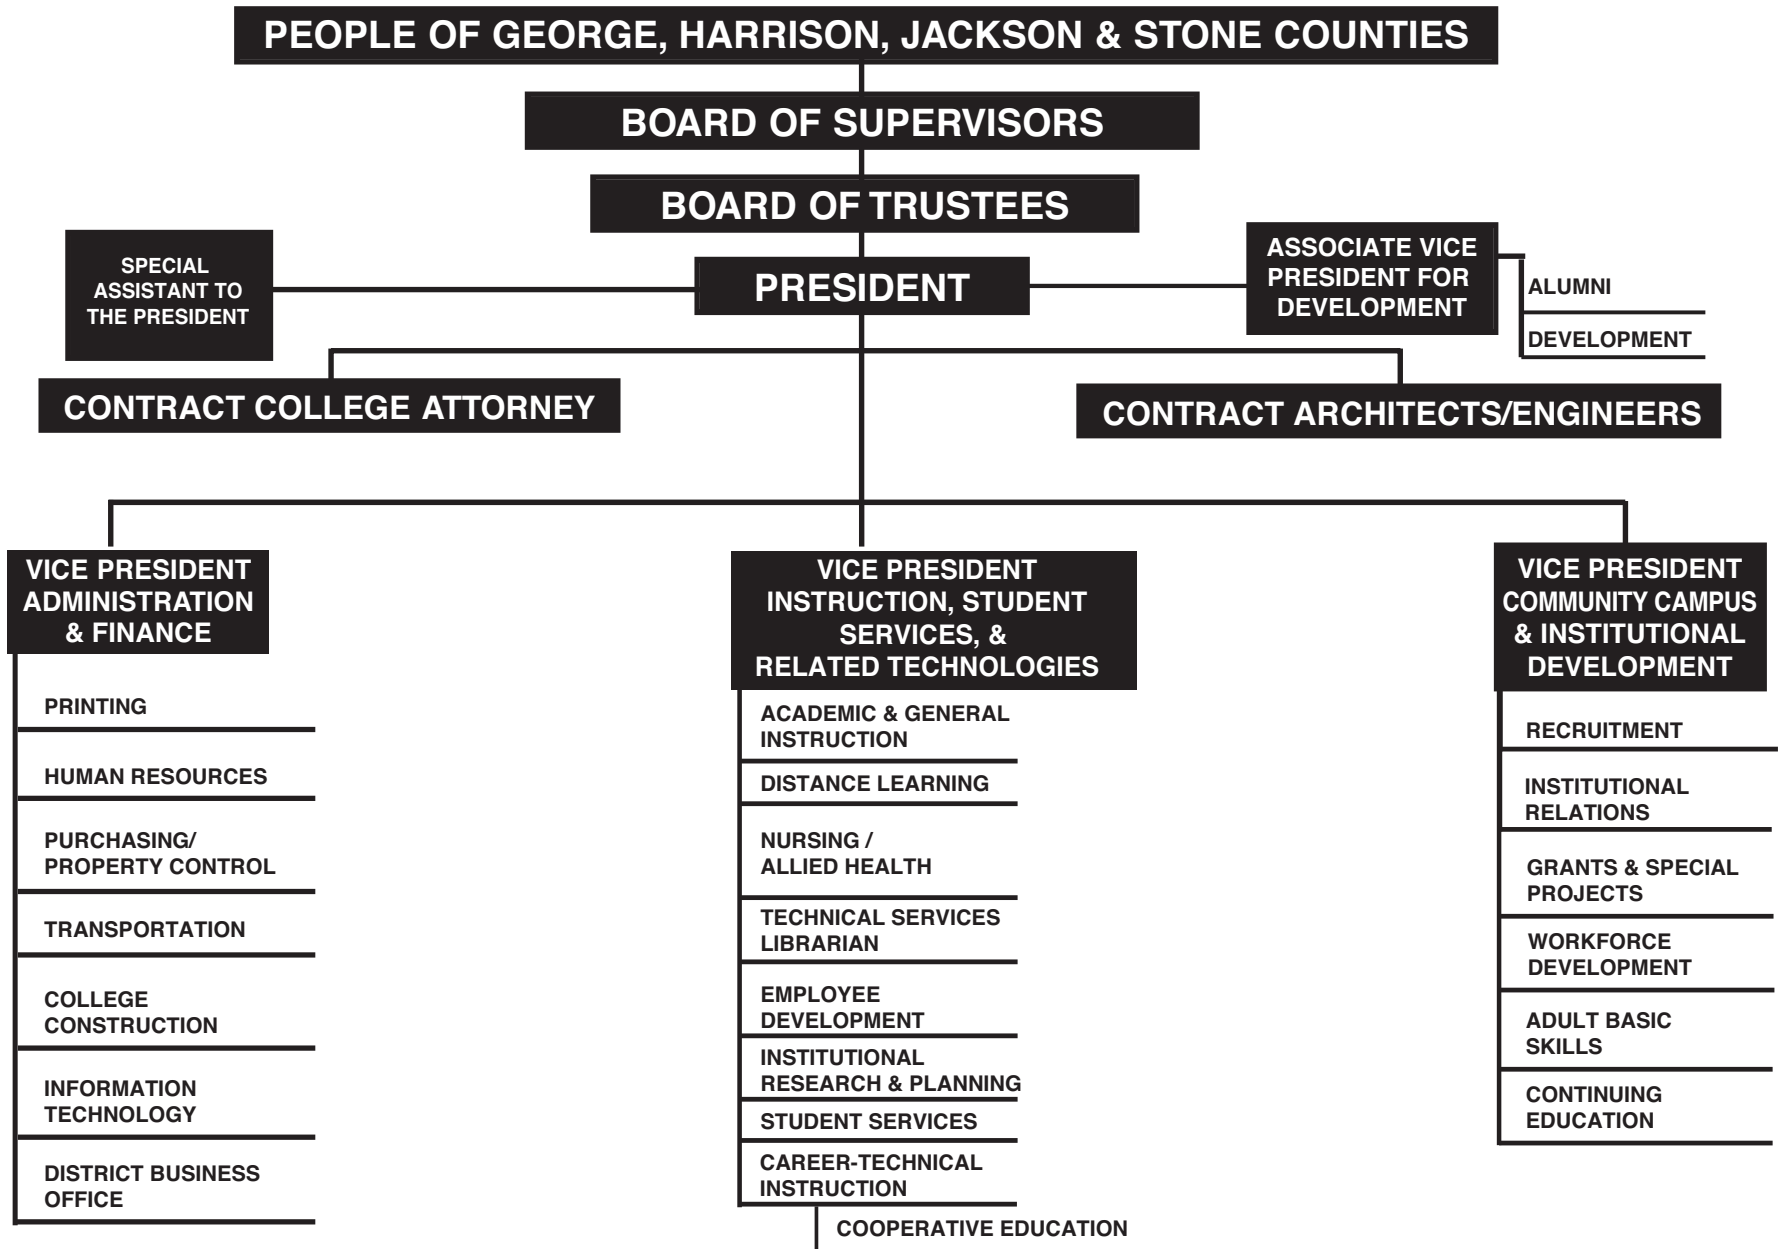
PEOPLE OF GEORGE, HARRISON, JACKSON & STONE COUNTIES

BOARD OF SUPERVISORS

BOARD OF TRUSTEES

SPECIAL ASSISTANT TO THE PRESIDENT

PRESIDENT

ASSOCIATE VICE PRESIDENT FOR DEVELOPMENT

ALUMNI

DEVELOPMENT

CONTRACT COLLEGE ATTORNEY

CONTRACT ARCHITECTS/ENGINEERS

VICE PRESIDENT ADMINISTRATION & FINANCE

PRINTING

HUMAN RESOURCES

PURCHASING/ PROPERTY CONTROL

TRANSPORTATION

COLLEGE CONSTRUCTION

INFORMATION TECHNOLOGY

DISTRICT BUSINESS OFFICE

VICE PRESIDENT INSTRUCTION, STUDENT SERVICES, & RELATED TECHNOLOGIES

ACADEMIC & GENERAL INSTRUCTION

DISTANCE LEARNING

NURSING / ALLIED HEALTH

TECHNICAL SERVICES LIBRARIAN

EMPLOYEE DEVELOPMENT

INSTITUTIONAL RESEARCH & PLANNING

STUDENT SERVICES

CAREER-TECHNICAL INSTRUCTION

COOPERATIVE EDUCATION

VICE PRESIDENT COMMUNITY CAMPUS & INSTITUTIONAL DEVELOPMENT

RECRUITMENT

INSTITUTIONAL RELATIONS

GRANTS & SPECIAL PROJECTS

WORKFORCE DEVELOPMENT

ADULT BASIC SKILLS

CONTINUING EDUCATION